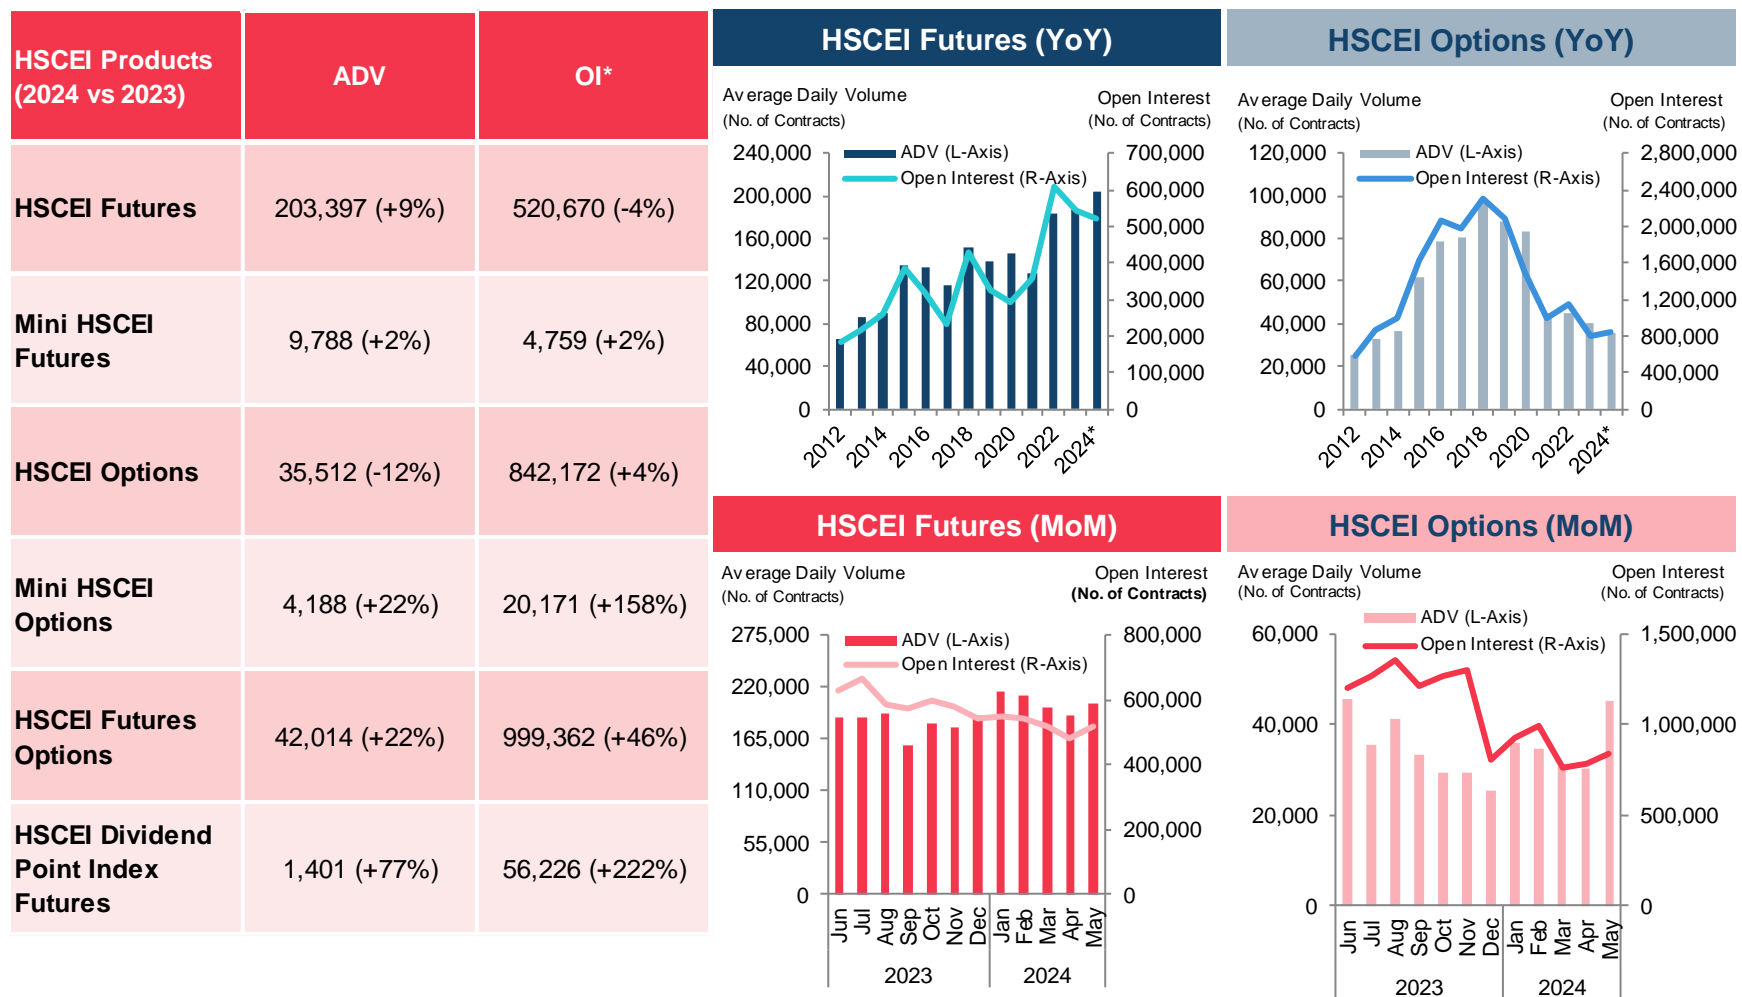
| HSCEI Products (2024 vs 2023) | ADV | OI* |
|---|---|---|
| HSCEI Futures | 203,397 (+9%) | 520,670 (-4%) |
| Mini HSCEI Futures | 9,788 (+2%) | 4,759 (+2%) |
| HSCEI Options | 35,512 (-12%) | 842,172 (+4%) |
| Mini HSCEI Options | 4,188 (+22%) | 20,171 (+158%) |
| HSCEI Futures Options | 42,014 (+22%) | 999,362 (+46%) |
| HSCEI Dividend Point Index Futures | 1,401 (+77%) | 56,226 (+222%) |

HSCEI Futures (YoY)

Average Daily Volume (No. of Contracts)
Open Interest (No. of Contracts)

240,000
200,000
160,000
120,000
80,000
40,000
0

700,000
600,000
500,000
400,000
300,000
200,000
100,000
0

ADV (L-Axis)
Open Interest (R-Axis)

2012 2014 2016 2018 2020 2022 2024*

HSCEI Options (YoY)

Average Daily Volume (No. of Contracts)
Open Interest (No. of Contracts)

120,000
100,000
80,000
60,000
40,000
20,000
0

2,800,000
2,400,000
2,000,000
1,600,000
1,200,000
800,000
400,000
0

ADV (L-Axis)
Open Interest (R-Axis)

2012 2014 2016 2018 2020 2022 2024*

HSCEI Futures (MoM)

Average Daily Volume (No. of Contracts)
Open Interest (No. of Contracts)

275,000
220,000
165,000
110,000
55,000
0

800,000
600,000
400,000
200,000
0

ADV (L-Axis)
Open Interest (R-Axis)

Jun Jul Aug Sep Oct Nov Dec Jan Feb Mar Apr May
2023 2024

HSCEI Options (MoM)

Average Daily Volume (No. of Contracts)
Open Interest (No. of Contracts)

60,000
40,000
20,000
0

1,500,000
1,000,000
500,000
0

ADV (L-Axis)
Open Interest (R-Axis)

Jun Jul Aug Sep Oct Nov Dec Jan Feb Mar Apr May
2023 2024